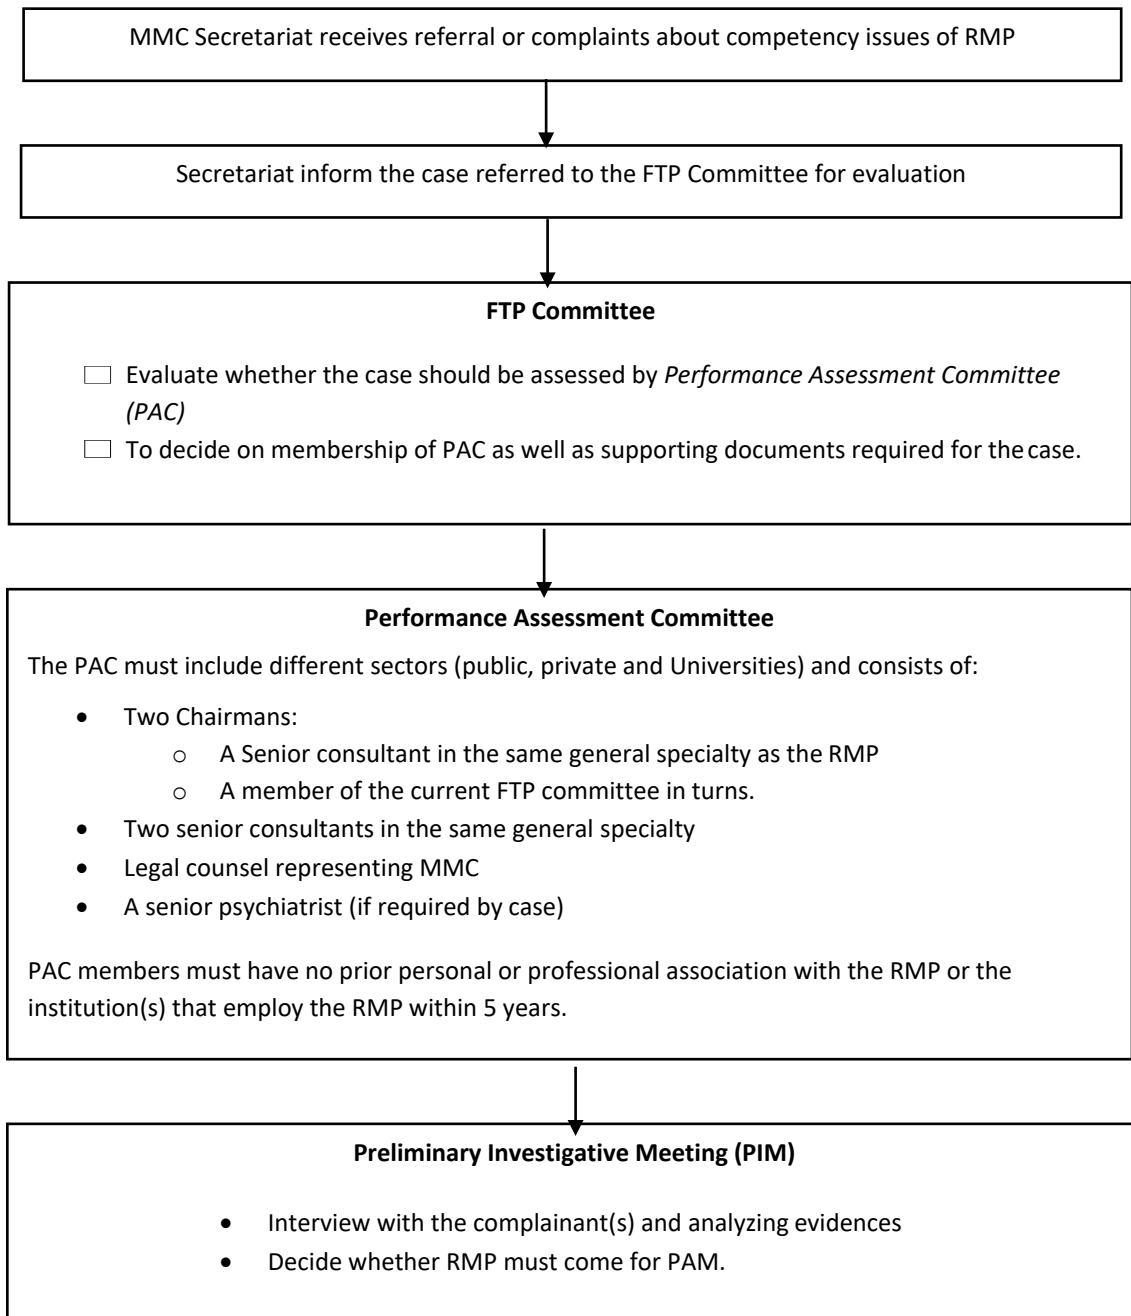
MMC Secretariat receives referral or complaints about competency issues of RMP

Secretariat inform the case referred to the FTP Committee for evaluation

**FTP Committee**

☐ Evaluate whether the case should be assessed by *Performance Assessment Committee (PAC)*
☐ To decide on membership of PAC as well as supporting documents required for the case.

**Performance Assessment Committee**

The PAC must include different sectors (public, private and Universities) and consists of:

- Two Chairmans:
  - A Senior consultant in the same general specialty as the RMP
  - A member of the current FTP committee in turns.
- Two senior consultants in the same general specialty
- Legal counsel representing MMC
- A senior psychiatrist (if required by case)

PAC members must have no prior personal or professional association with the RMP or the institution(s) that employ the RMP within 5 years.

**Preliminary Investigative Meeting (PIM)**

- Interview with the complainant(s) and analyzing evidences
- Decide whether RMP must come for PAM.